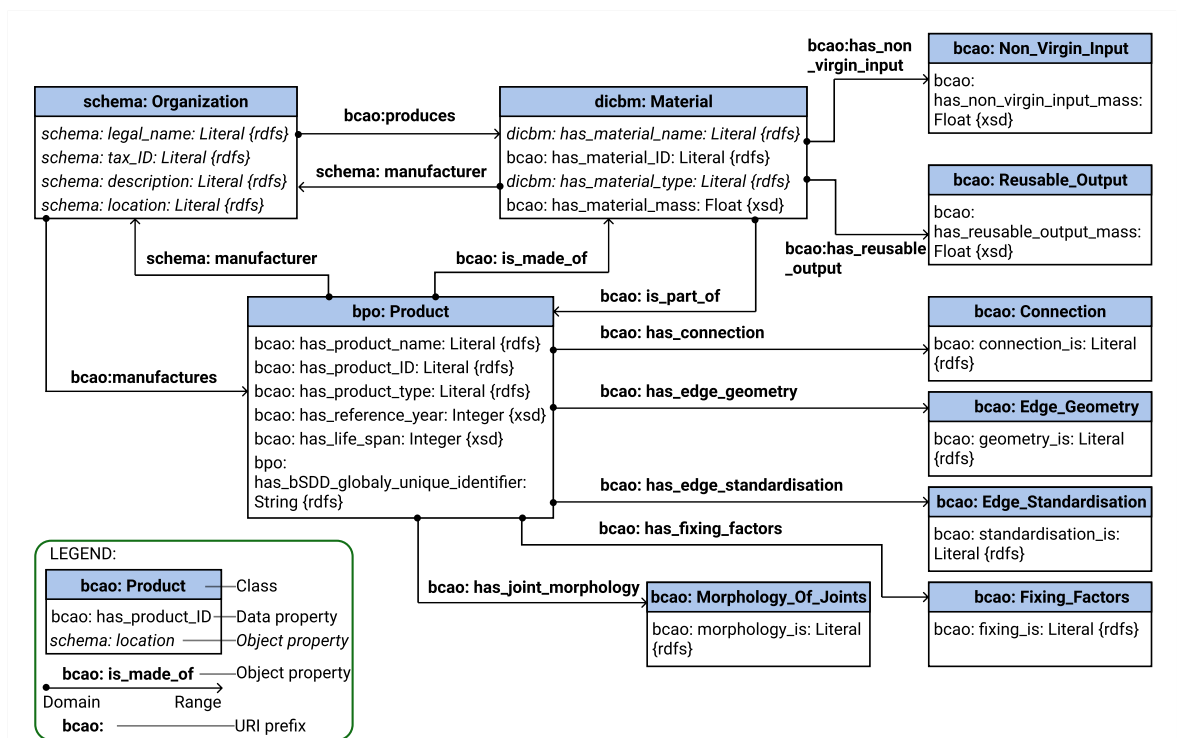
schema: Organization
schema: legal_name: Literal {rdfs}
schema: tax_ID: Literal {rdfs}
schema: description: Literal {rdfs}
schema: location: Literal {rdfs}

bcao:produces

schema: manufacturer

dicbm: Material
dicbm: has_material_name: Literal {rdfs}
bcao: has_material_ID: Literal {rdfs}
dicbm: has_material_type: Literal {rdfs}
bcao: has_material_mass: Float {xsd}

bcao:has_non_virgin_input

bcao: Non_Virgin_Input
bcao: has_non_virgin_input_mass: Float {xsd}

bcao: Reusable_Output
bcao: has_reusable_output_mass: Float {xsd}

bcao:has_reusable_output

schema: manufacturer

bcao: is_made_of

bcao: is_part_of

bpo: Product
bcao: has_product_name: Literal {rdfs}
bcao: has_product_ID: Literal {rdfs}
bcao: has_product_type: Literal {rdfs}
bcao: has_reference_year: Integer {xsd}
bcao: has_life_span: Integer {xsd}
bpo: has_bSDD_globaly_unique_identifier: String {rdfs}

bcao:manufactures

bcao: has_connection

bcao: Connection
bcao: connection_is: Literal {rdfs}

bcao: has_edge_geometry

bcao: Edge_Geometry
bcao: geometry_is: Literal {rdfs}

bcao: has_edge_standardisation

bcao: Edge_Standardisation
bcao: standardisation_is: Literal {rdfs}

bcao: has_fixing_factors

bcao: has_joint_morphology

bcao: Morphology_Of_Joints
bcao: morphology_is: Literal {rdfs}

bcao: Fixing_Factors
bcao: fixing_is: Literal {rdfs}

LEGEND:
bcao: Product — Class
bcao: has_product_ID — Data property
schema: location — Object property
bcao: is_made_of — Object property
Domain Range
bcao: — URI prefix